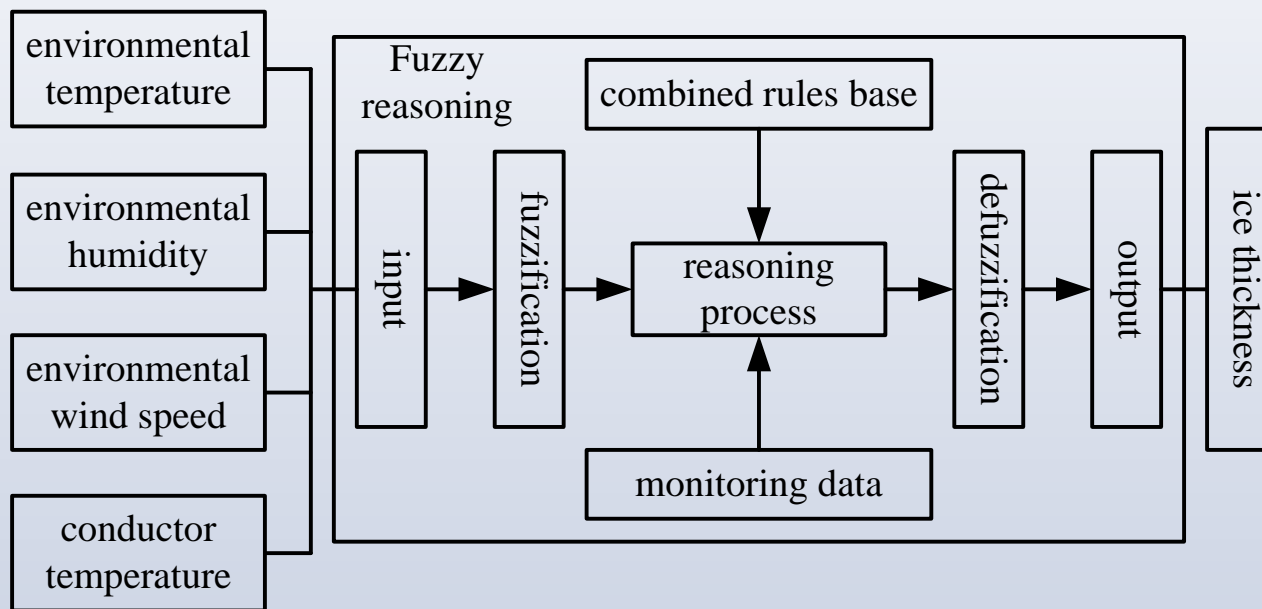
environmental temperature

environmental humidity

environmental wind speed

conductor temperature

Fuzzy reasoning

combined rules base

input

fuzzification

reasoning process

defuzzification

output

monitoring data

ice thickness